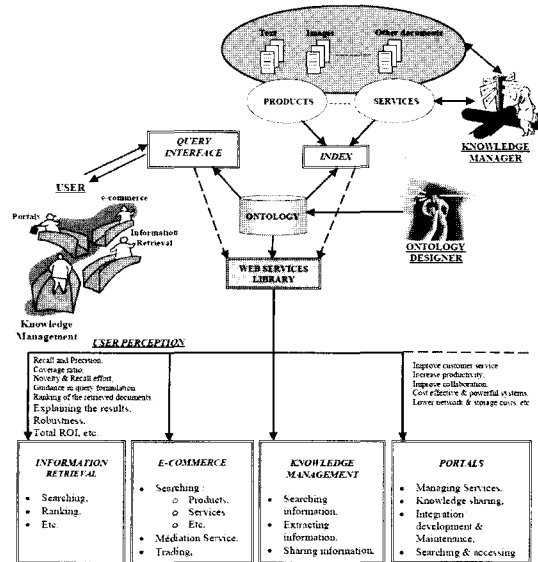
Text
Images
Other documents
PRODUCTS
SERVICES
KNOWLEDGE MANAGER
QUERY INTERFACE
INDEX
USER
e-commerce
Portals
Information Retrieval
Knowledge Management
ONTOLOGY
ONTOLOGY DESIGNER
WEB SERVICES LIBRARY
USER PERCEPTION

Recall and Precision.
Coverage ratio.
Novelty & Recall effort.
Guidance in query formulation.
Ranking of the retrieved documents.
Explaining the results.
Robustness.
Total ROI, etc.

Improve customer service.
Increase productivity.
Improve collaboration.
Cost effective & powerful systems.
Lower network & storage costs, etc.

INFORMATION RETRIEVAL
• Searching,
• Ranking,
• Etc.

E-COMMERCE
• Searching :
  o Products,
  o Services
  o Etc.
• Mediation Service,
• Trading,

KNOWLEDGE MANAGEMENT
• Searching information,
• Extracting information,
• Sharing information,

PORTALS
• Managing Services,
• Knowledge sharing,
• Integration development & Maintenance,
• Searching & accessing